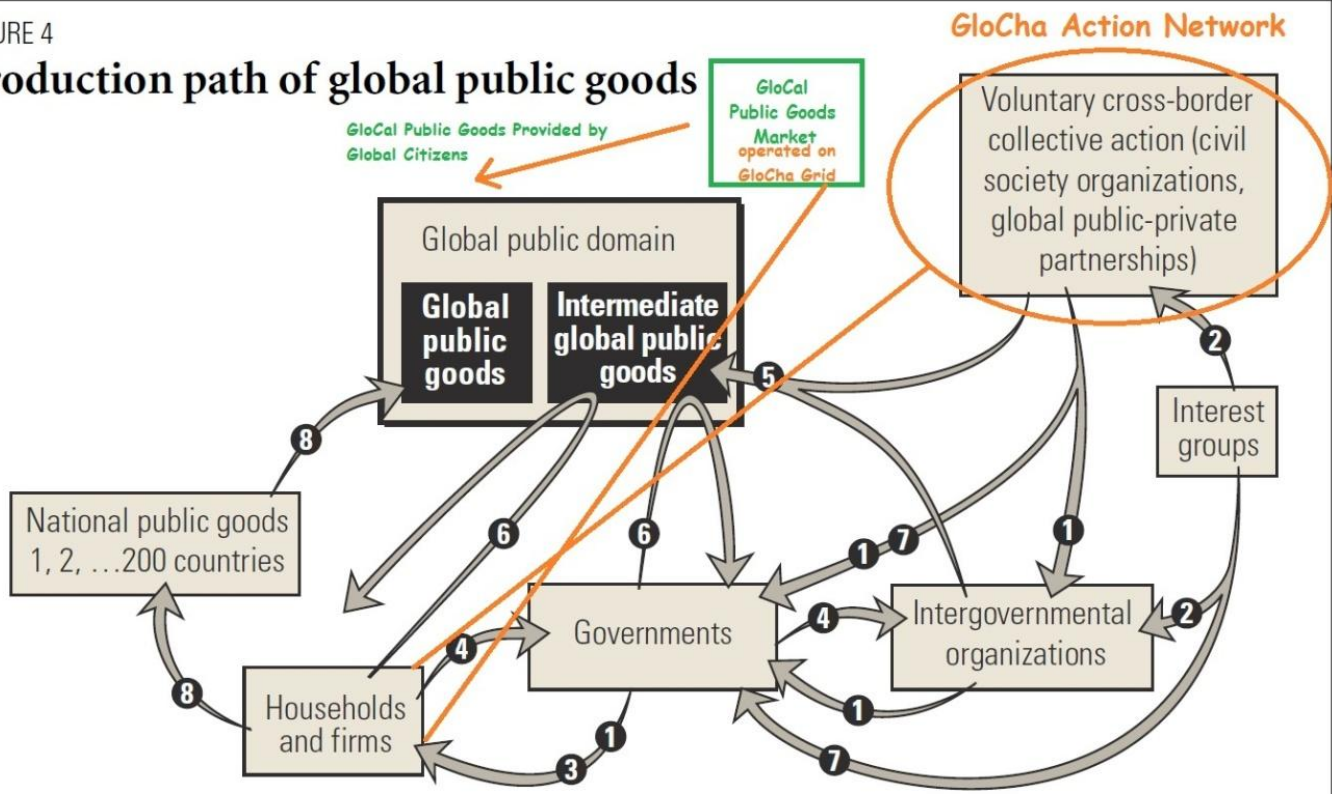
URE 4

oduction path of global public goods

GloCal Public Goods Market operated on GloCha Grid

GloCal Public Goods Provided by Global Citizens

GloCha Action Network

Voluntary cross-border collective action (civil society organizations, global public-private partnerships)

Global public domain

Global public goods

Intermediate global public goods

5

2

Interest groups

8

National public goods 1, 2, …200 countries

6

6

1 7

1

Governments

4

Intergovernmental organizations

2

4

8

Households and firms

1

1

3

7